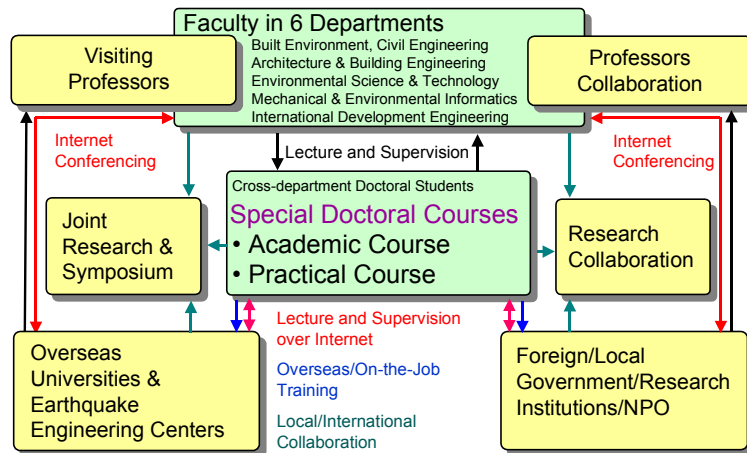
Faculty in 6 Departments
Built Environment, Civil Engineering
Architecture & Building Engineering
Environmental Science & Technology
Mechanical & Environmental Informatics
International Development Engineering

Visiting Professors

Professors Collaboration

Internet Conferencing

Internet Conferencing

Lecture and Supervision

Cross-department Doctoral Students
Special Doctoral Courses
• Academic Course
• Practical Course

Joint Research & Symposium

Research Collaboration

Lecture and Supervision over Internet

Overseas/On-the-Job Training

Local/International Collaboration

Overseas Universities & Earthquake Engineering Centers

Foreign/Local Government/Research Institutions/NPO